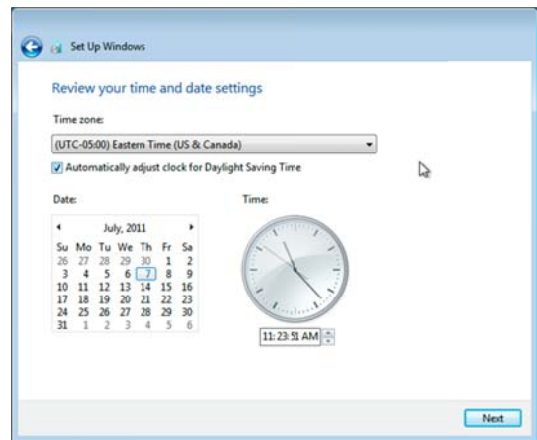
Set Up Windows

Review your time and date settings

Time zone:

(UTC-05:00) Eastern Time (US & Canada)

Automatically adjust clock for Daylight Saving Time

Date:

July, 2011

| Su | Mo | Tu | We | Th | Fr | Sa |
|---|---|---|---|---|---|---|
| 26 | 27 | 28 | 29 | 30 | 1 | 2 |
| 3 | 4 | 5 | 6 | 7 | 8 | 9 |
| 10 | 11 | 12 | 13 | 14 | 15 | 16 |
| 17 | 18 | 19 | 20 | 21 | 22 | 23 |
| 24 | 25 | 26 | 27 | 28 | 29 | 30 |
| 31 | 1 | 2 | 3 | 4 | 5 | 6 |

Time:

11:23:51 AM

Next